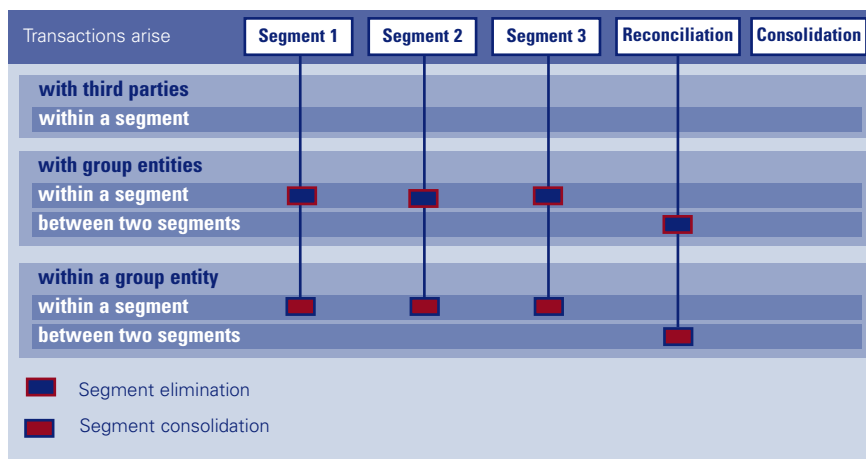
Transactions arise | Segment 1 | Segment 2 | Segment 3 | Reconciliation | Consolidation

with third parties
within a segment

with group entities
within a segment
between two segments

within a group entity
within a segment
between two segments

Segment elimination

Segment consolidation